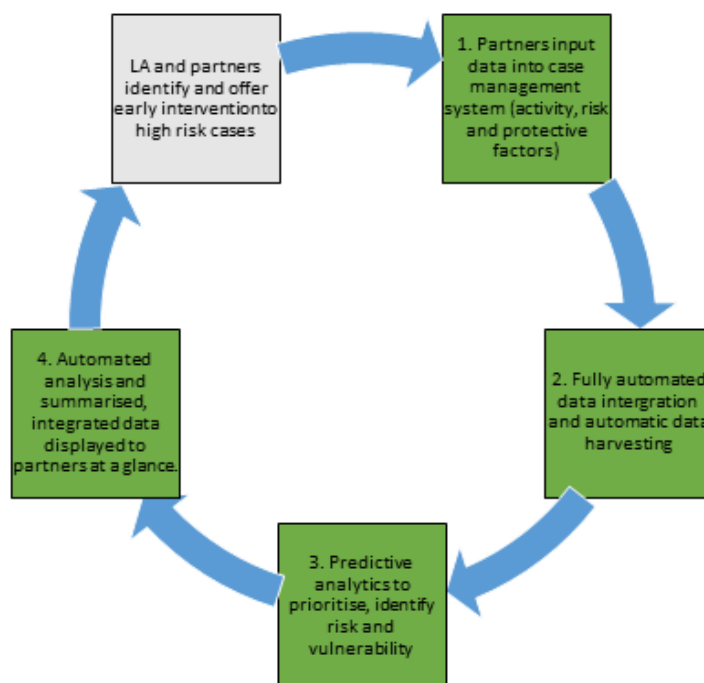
LA and partners identify and offer early interventionto high risk cases

1. Partners input data into case management system (activity, risk and protective factors)

2. Fully automated data intergration and automatic data harvesting

3. Predictive analytics to prioritise, identify risk and vulnerability

4. Automated analysis and summarised, integrated data displayed to partners at a glance.